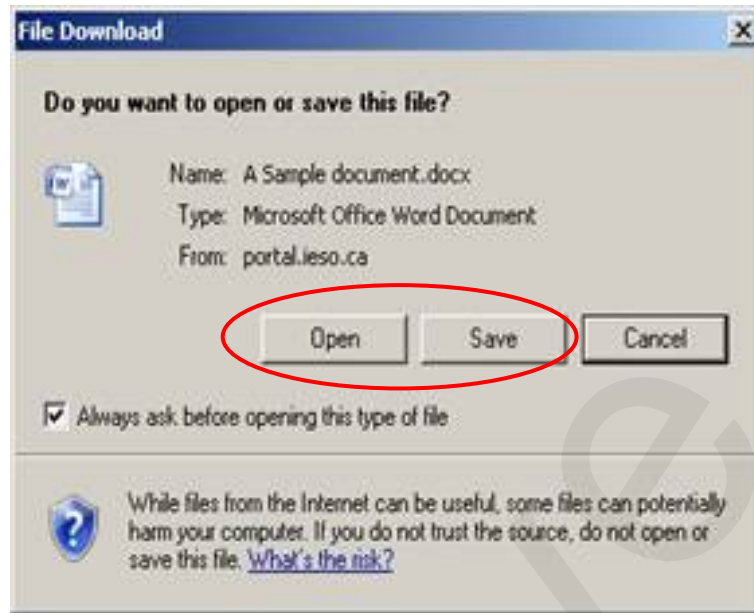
File Download

Do you want to open or save this file?

Name: A Sample document.docx
Type: Microsoft Office Word Document
From: portal.ieso.ca

Open Save Cancel

Always ask before opening this type of file

While files from the Internet can be useful, some files can potentially harm your computer. If you do not trust the source, do not open or save this file. What's the risk?